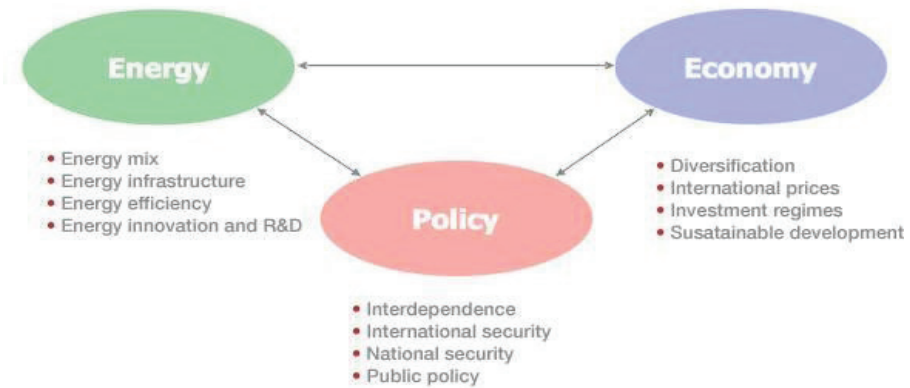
Energy

Economy

• Energy mix
• Energy infrastructure
• Energy efficiency
• Energy innovation and R&D

Policy

• Diversification
• International prices
• Investment regimes
• Susatainable development

• Interdependence
• International security
• National security
• Public policy